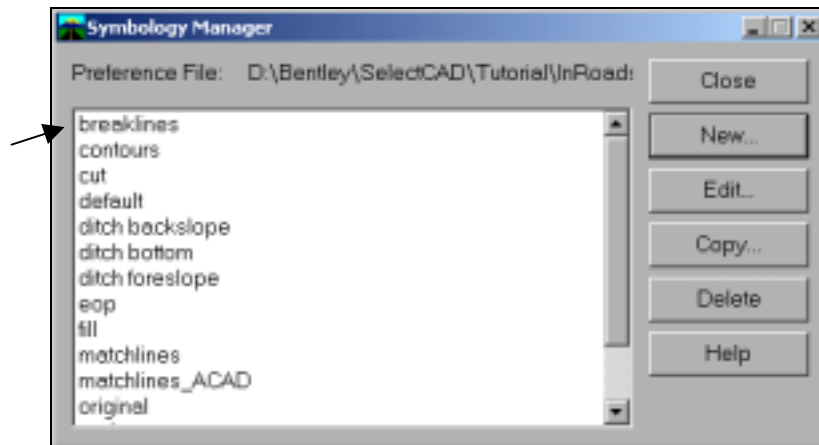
Symbology Manager

Preference File: D:\Bentley\SelectCAD\Tutorial\InRoads

breaklines
contours
cut
default
ditch backslope
ditch bottom
ditch foreslope
eop
fill
matchlines
matchlines_ACAD
original

Close
New...
Edit...
Copy...
Delete
Help